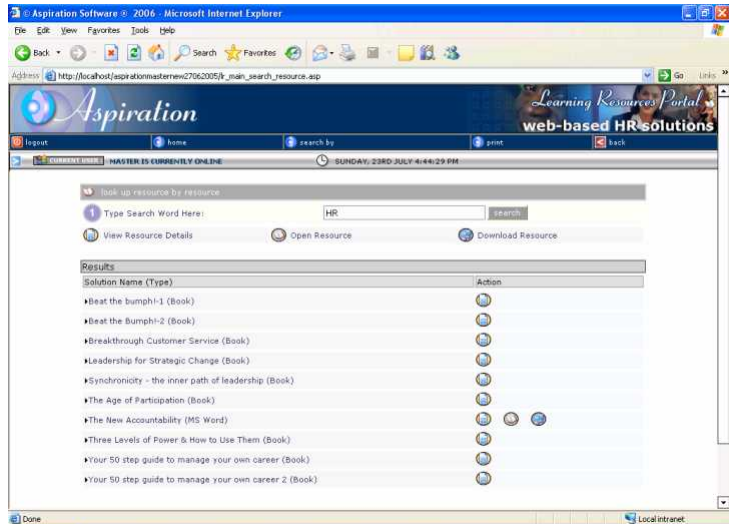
© Aspiration Software © 2006 - Microsoft Internet Explorer

File Edit View Favorites Tools Help

Back Search Favorites

Address http://localhost/aspirationmasternew27062005/lr_main_search_resource.asp Go Links »

Aspiration

Learning Resources Portal
web-based HR solutions

logout home search by print back

CURRENT USER MASTER IS CURRENTLY ONLINE SUNDAY, 23RD JULY 4:44:29 PM

look up resource by resource

1 Type Search Word Here: HR search

View Resource Details Open Resource Download Resource

Results

| Solution Name (Type) | Action |
|---|---|
| ▸Beat the bumph!-1 (Book) | |
| ▸Beat the Bumph!-2 (Book) | |
| ▸Breakthrough Customer Service (Book) | |
| ▸Leadership for Strategic Change (Book) | |
| ▸Synchronicity - the inner path of leadership (Book) | |
| ▸The Age of Participation (Book) | |
| ▸The New Accountability (MS Word) | |
| ▸Three Levels of Power & How to Use Them (Book) | |
| ▸Your 50 step guide to manage your own career (Book) | |
| ▸Your 50 step guide to manage your own career 2 (Book) | |

Done Local intranet